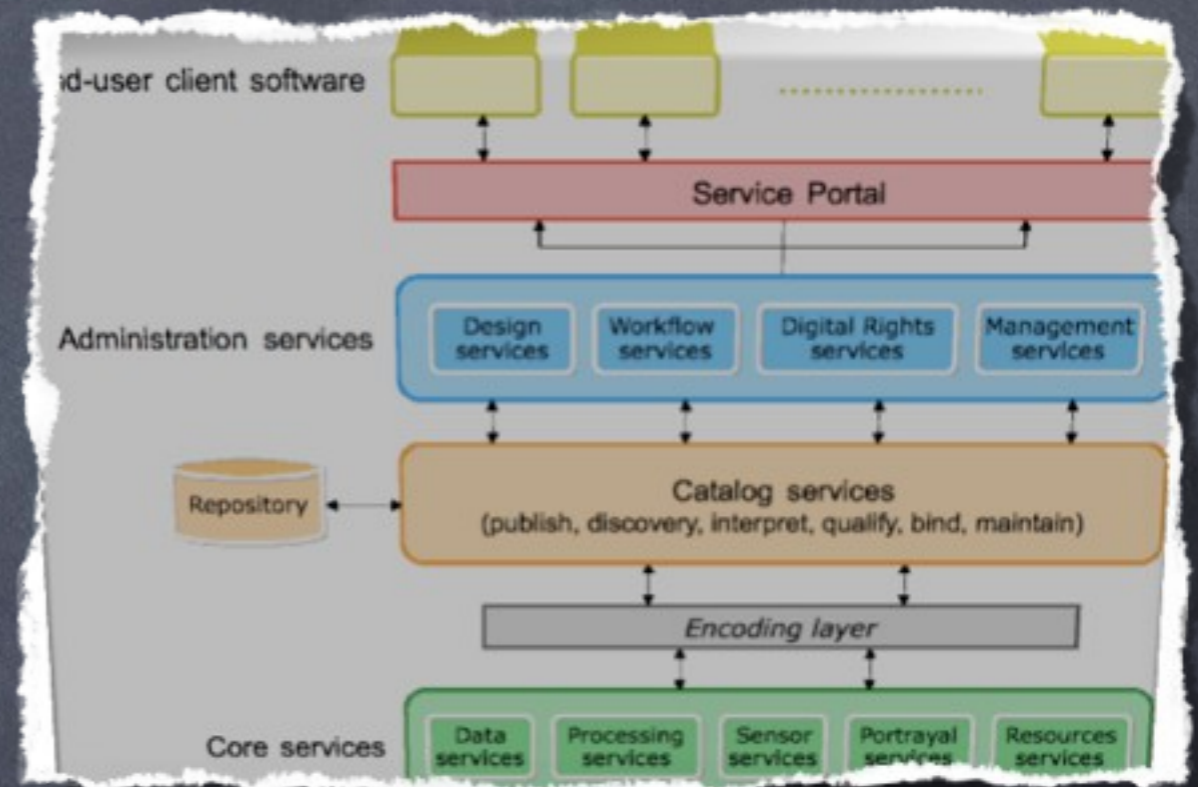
d-user client software

Service Portal

Administration services

Design services

Workflow services

Digital Rights services

Management services

Repository

Catalog services
(publish, discovery, interpret, qualify, bind, maintain)

Encoding layer

Core services

Data services

Processing services

Sensor services

Portrayal services

Resources services